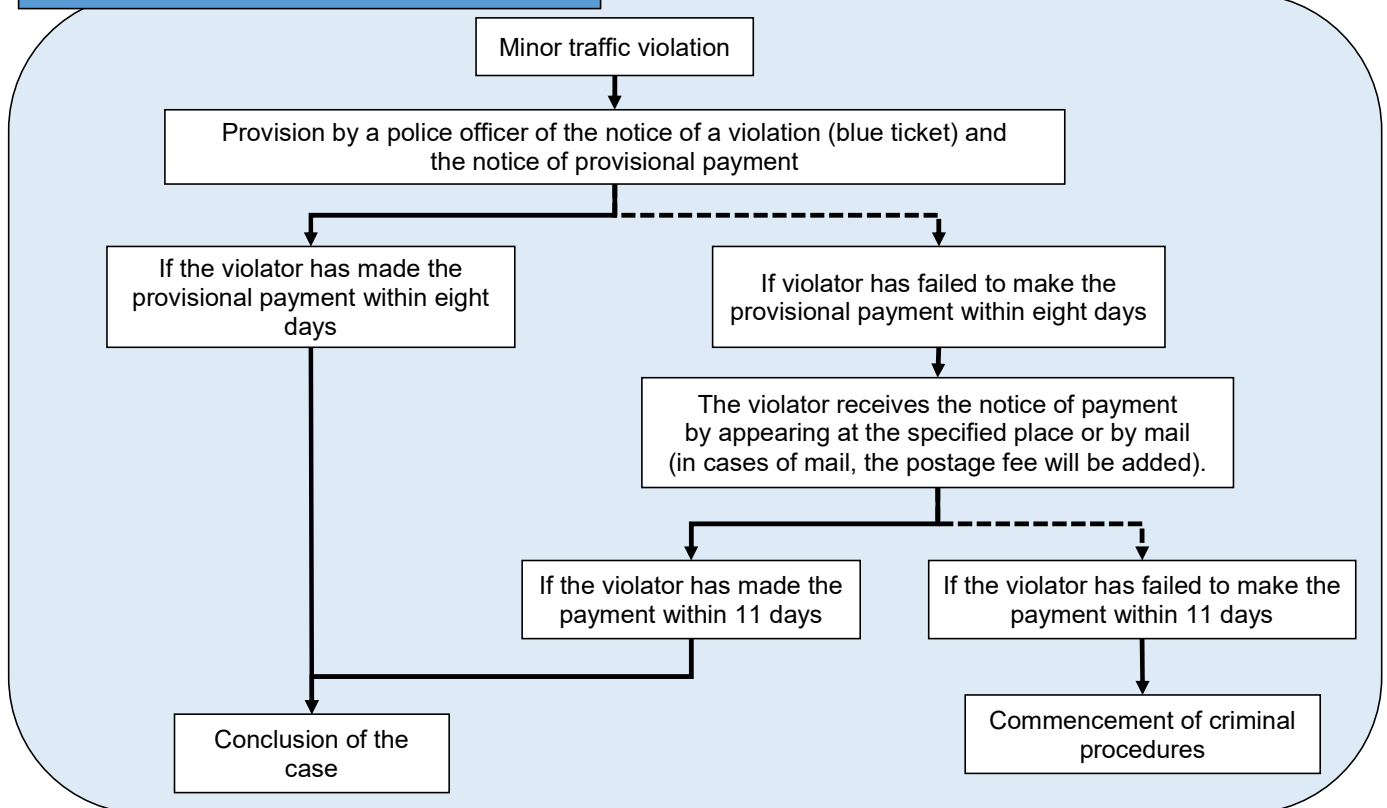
Minor traffic violation

Provision by a police officer of the notice of a violation (blue ticket) and the notice of provisional payment

If the violator has made the provisional payment within eight days

If violator has failed to make the provisional payment within eight days

The violator receives the notice of payment by appearing at the specified place or by mail (in cases of mail, the postage fee will be added).

If the violator has made the payment within 11 days

If the violator has failed to make the payment within 11 days

Conclusion of the case

Commencement of criminal procedures